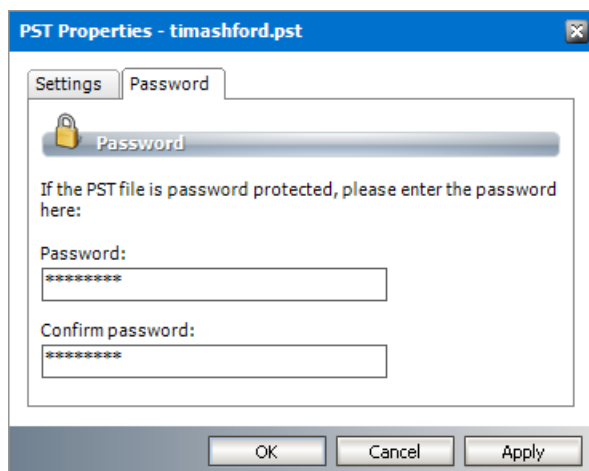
PST Properties - timashford.pst

Settings
Password

Password

If the PST file is password protected, please enter the password here:

Password:

*********

Confirm password:

*********

OK
Cancel
Apply